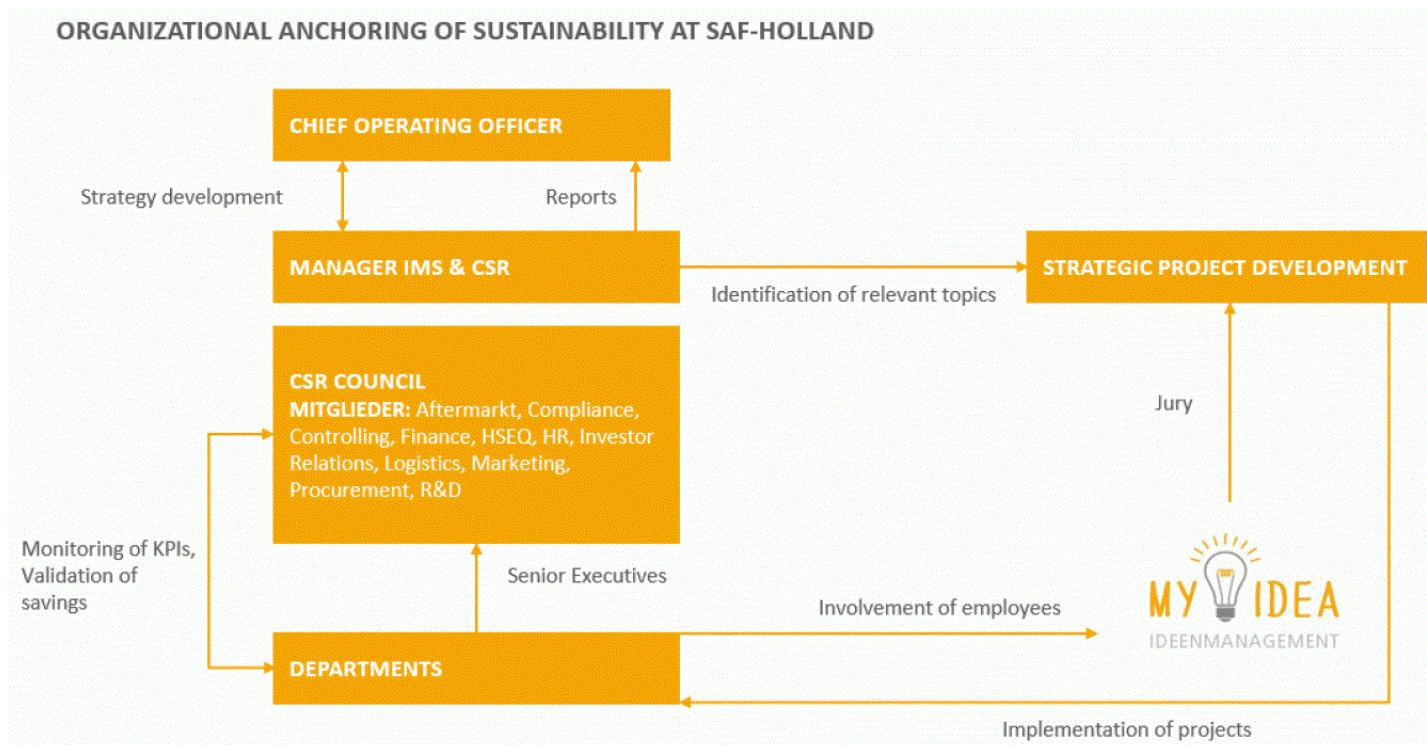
ORGANIZATIONAL ANCHORING OF SUSTAINABILITY AT SAF-HOLLAND

CHIEF OPERATING OFFICER

Strategy development

Reports

MANAGER IMS & CSR

Identification of relevant topics

STRATEGIC PROJECT DEVELOPMENT

CSR COUNCIL
MITGLIEDER: Aftermarkt, Compliance, Controlling, Finance, HSEQ, HR, Investor Relations, Logistics, Marketing, Procurement, R&D

Jury

Monitoring of KPIs, Validation of savings

Senior Executives

Involvement of employees

MY IDEA
IDEENMANAGEMENT

DEPARTMENTS

Implementation of projects